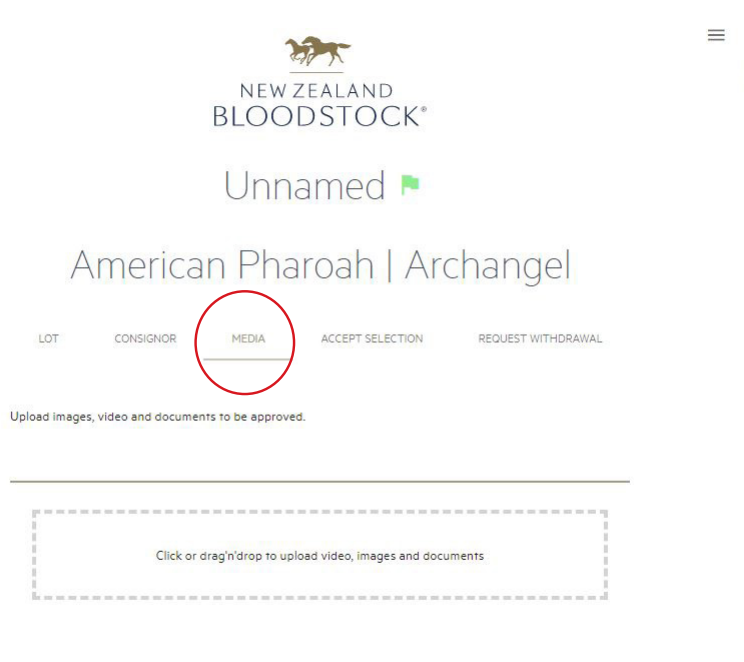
NEW ZEALAND
BLOODSTOCK®

Unnamed

American Pharoah | Archangel

LOT CONSIGNOR MEDIA ACCEPT SELECTION REQUEST WITHDRAWAL

Upload images, video and documents to be approved.

Click or drag'n'drop to upload video, images and documents